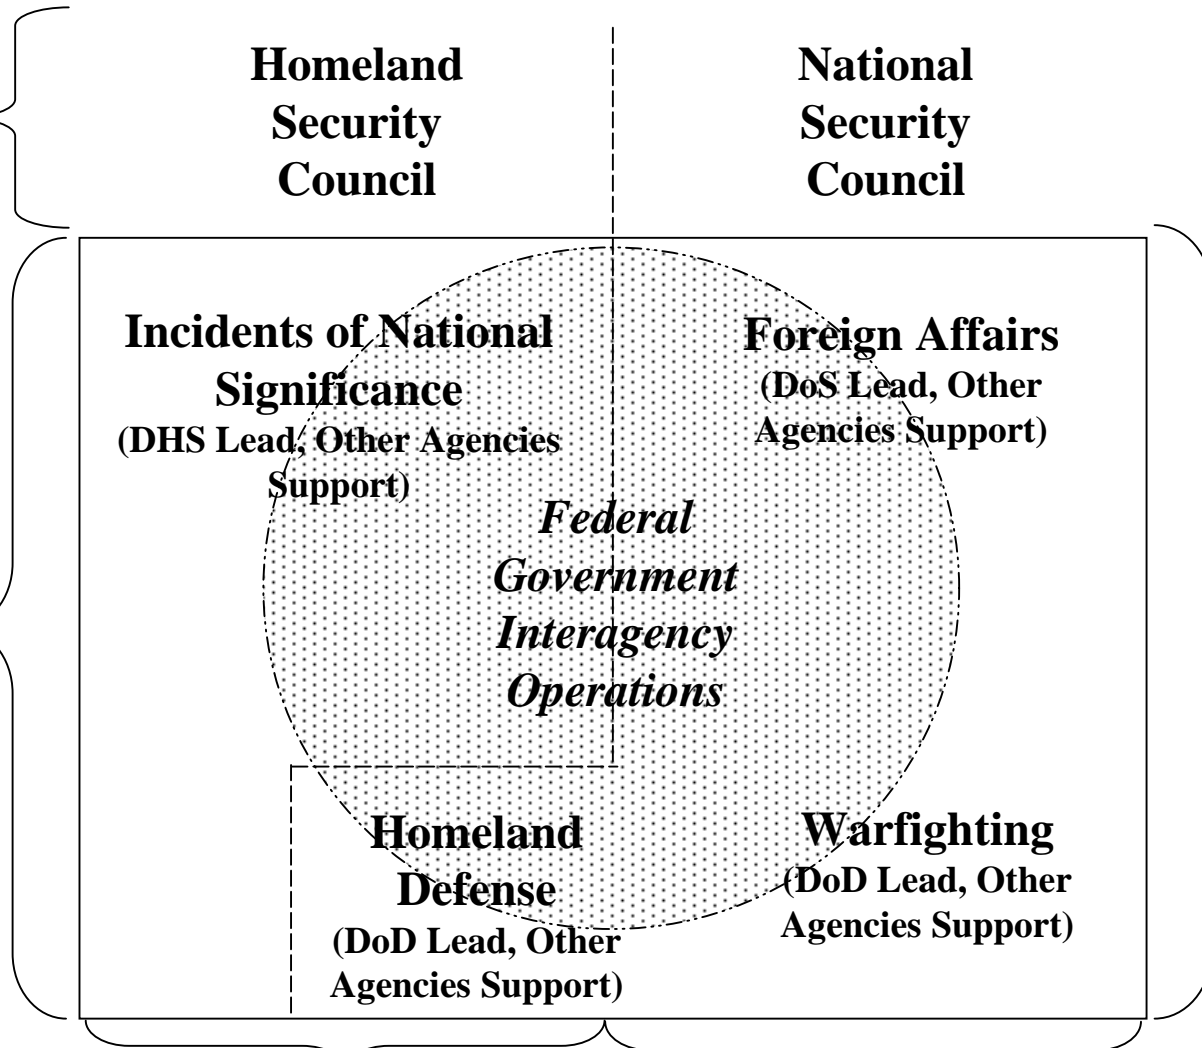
Homeland Security Council

National Security Council

Incidents of National Significance
(DHS Lead, Other Agencies Support)

Foreign Affairs
(DoS Lead, Other Agencies Support)

Federal Government Interagency Operations

Homeland Defense
(DoD Lead, Other Agencies Support)

Warfighting
(DoD Lead, Other Agencies Support)